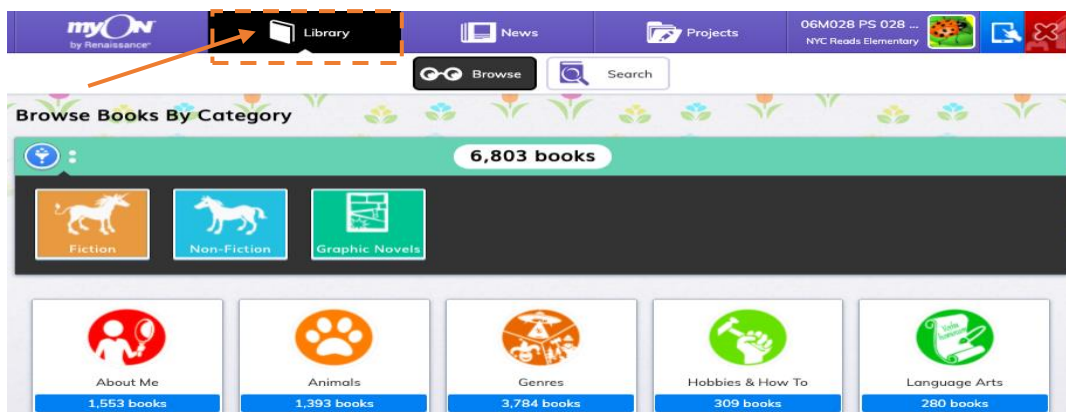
myON by Renaissance

Library

News

Projects

06M028 PS 028 ...
NYC Reads Elementary

Browse

Search

Browse Books By Category

6,803 books

Fiction

Non-Fiction

Graphic Novels

About Me
1,553 books

Animals
1,393 books

Genres
3,784 books

Hobbies & How To
309 books

Language Arts
280 books